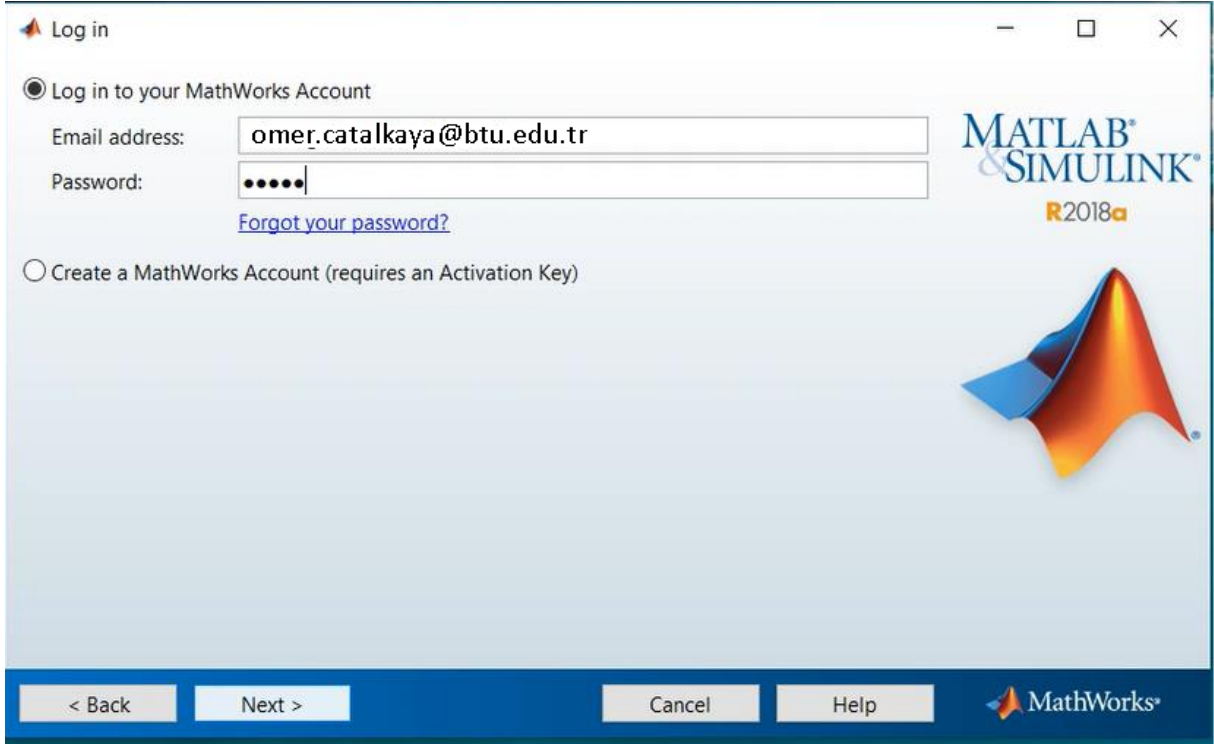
Log in

Log in to your MathWorks Account

Email address: omer.catalkaya@btu.edu.tr

Password: •••••

Forgot your password?

Create a MathWorks Account (requires an Activation Key)

MATLAB®
&SIMULINK®
R2018a

< Back
Next >
Cancel
Help

MathWorks®